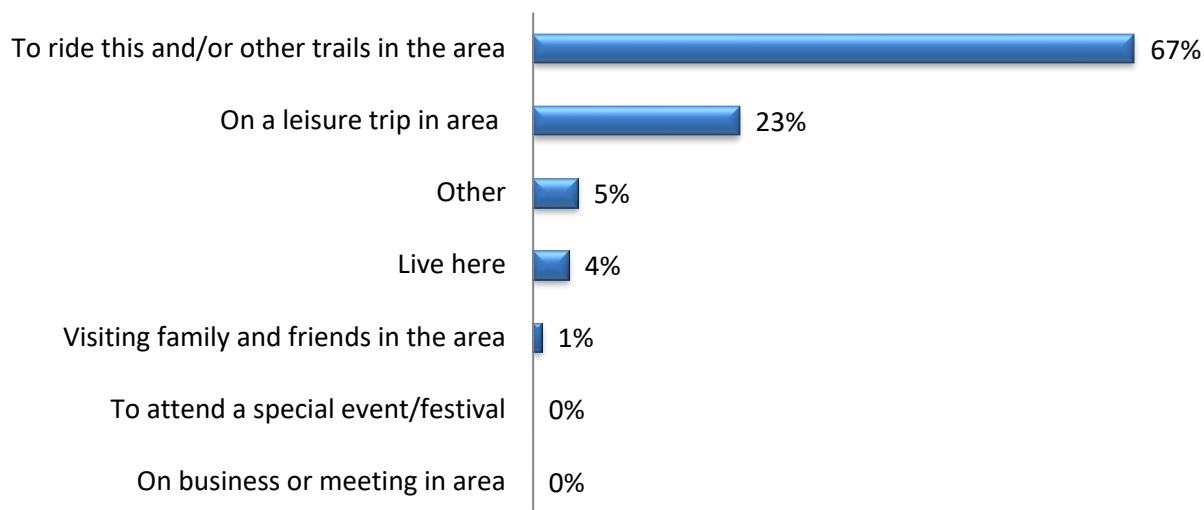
To ride this and/or other trails in the area 67%

On a leisure trip in area 23%

Other 5%

Live here 4%

Visiting family and friends in the area 1%

To attend a special event/festival 0%

On business or meeting in area 0%